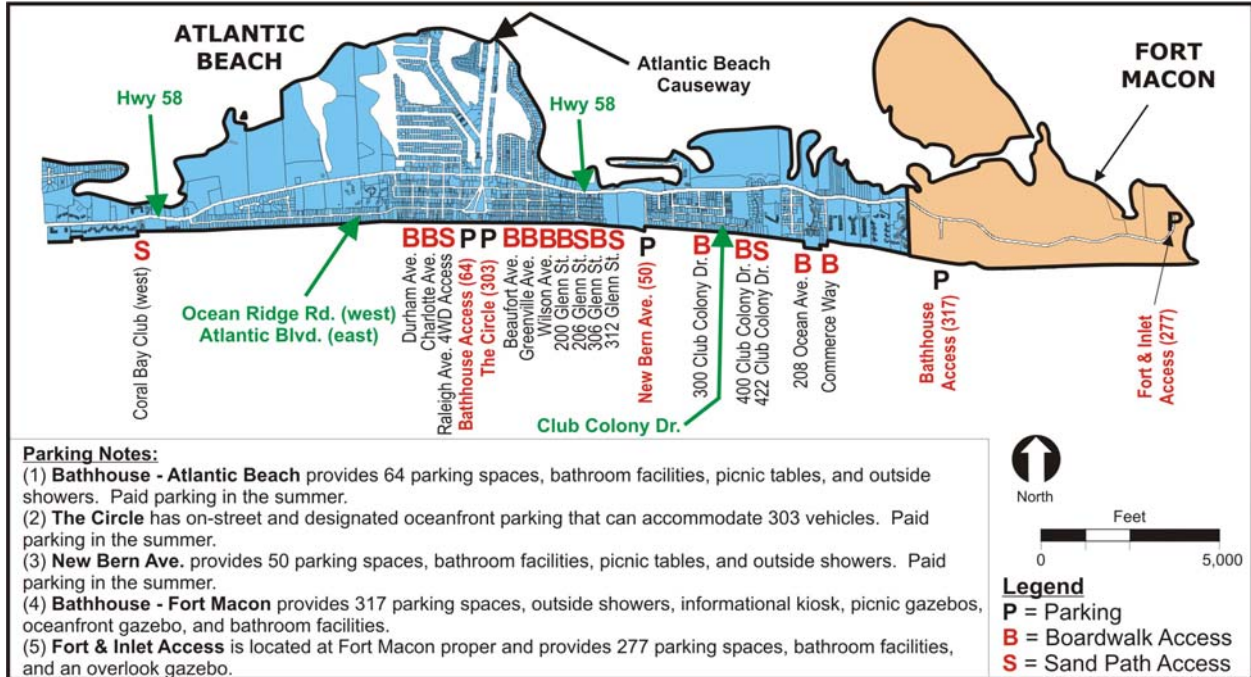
ATLANTIC BEACH

Atlantic Beach Causeway

FORT MACON

Hwy 58

Hwy 58

S

BBS P P BBBBSBS P B BS B B

P

P

Coral Bay Club (west)

Ocean Ridge Rd. (west)
Atlantic Blvd. (east)

Durham Ave.
Charlotte Ave.
Raleigh Ave. 4WD Access
Bathhouse Access (64)
The Circle (303)
Beaufort Ave.
Greenville Ave.
Wilson Ave.
200 Glenn St.
206 Glenn St.
306 Glenn St.
312 Glenn St.
New Bern Ave. (50)
300 Club Colony Dr.
400 Club Colony Dr.
422 Club Colony Dr.
208 Ocean Ave.
Commerce Way
Bathhouse Access (317)
Fort & Inlet Access (277)

Club Colony Dr.

Parking Notes:
(1) Bathhouse - Atlantic Beach provides 64 parking spaces, bathroom facilities, picnic tables, and outside showers. Paid parking in the summer.
(2) The Circle has on-street and designated oceanfront parking that can accommodate 303 vehicles. Paid parking in the summer.
(3) New Bern Ave. provides 50 parking spaces, bathroom facilities, picnic tables, and outside showers. Paid parking in the summer.
(4) Bathhouse - Fort Macon provides 317 parking spaces, outside showers, informational kiosk, picnic gazebos, oceanfront gazebo, and bathroom facilities.
(5) Fort & Inlet Access is located at Fort Macon proper and provides 277 parking spaces, bathroom facilities, and an overlook gazebo.

North

Feet
0 5,000

Legend
P = Parking
B = Boardwalk Access
S = Sand Path Access